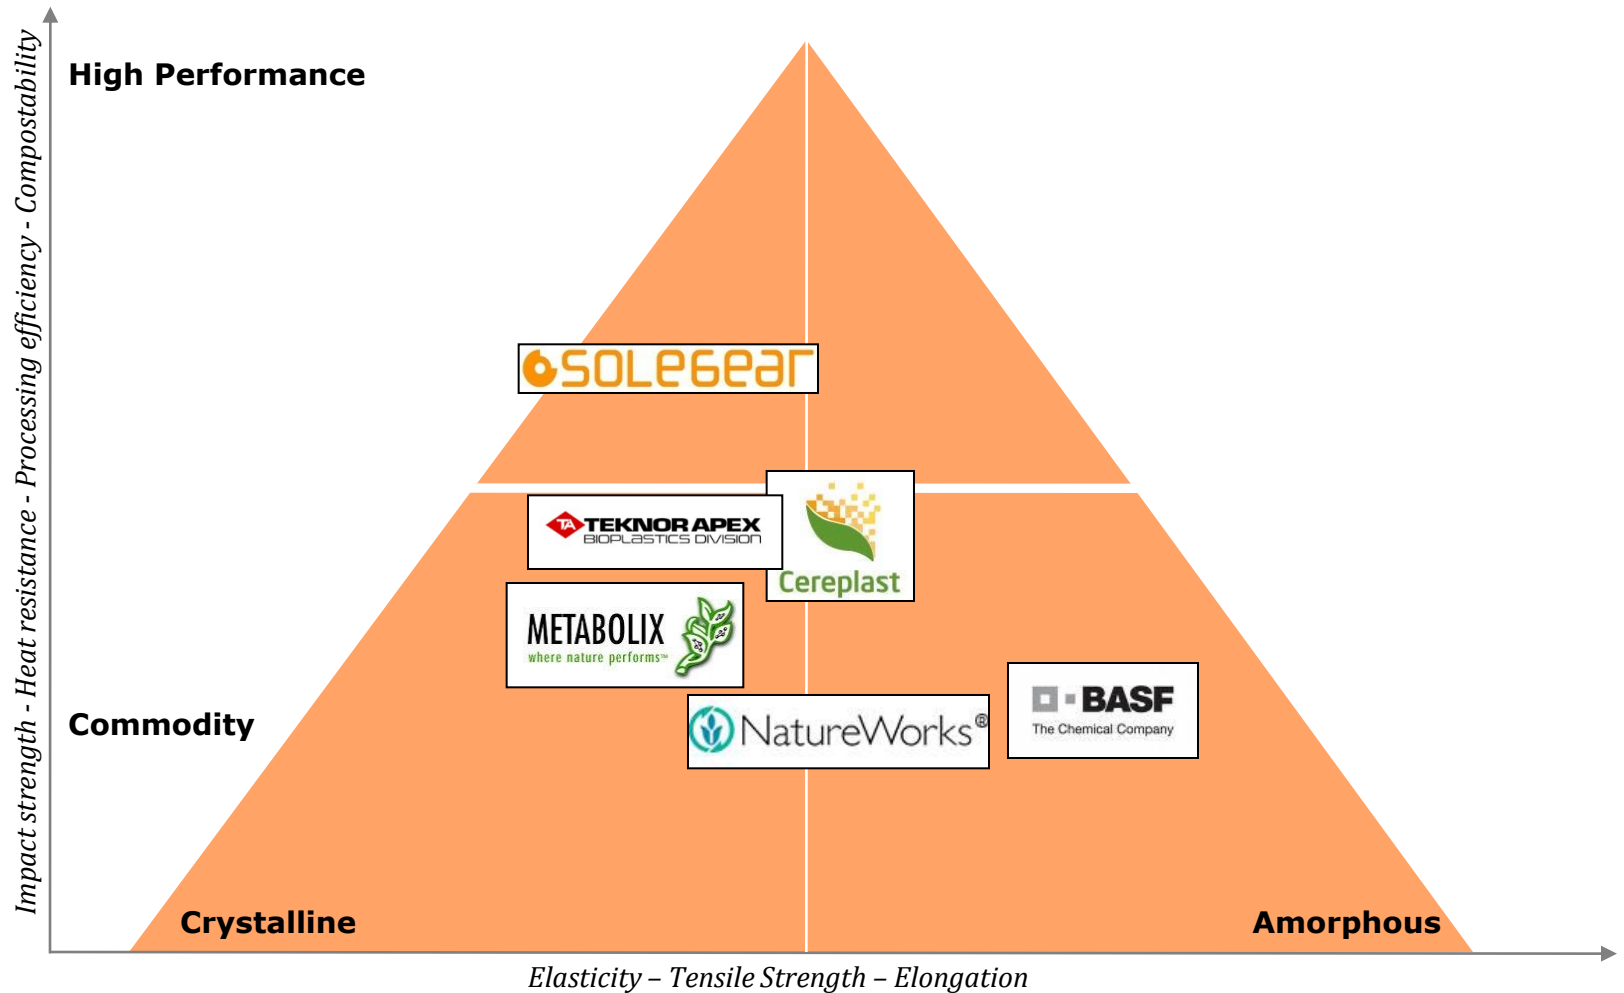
Impact strength - Heat resistance - Processing efficiency - Compostability

High Performance

SOLEGEAR

TEKNOR APEX
BIOPLASTICS DIVISION

Cereplast

METABOLIX
where nature performs™

NatureWorks®

BASF
The Chemical Company

Commodity

Crystalline

Amorphous

Elasticity – Tensile Strength – Elongation